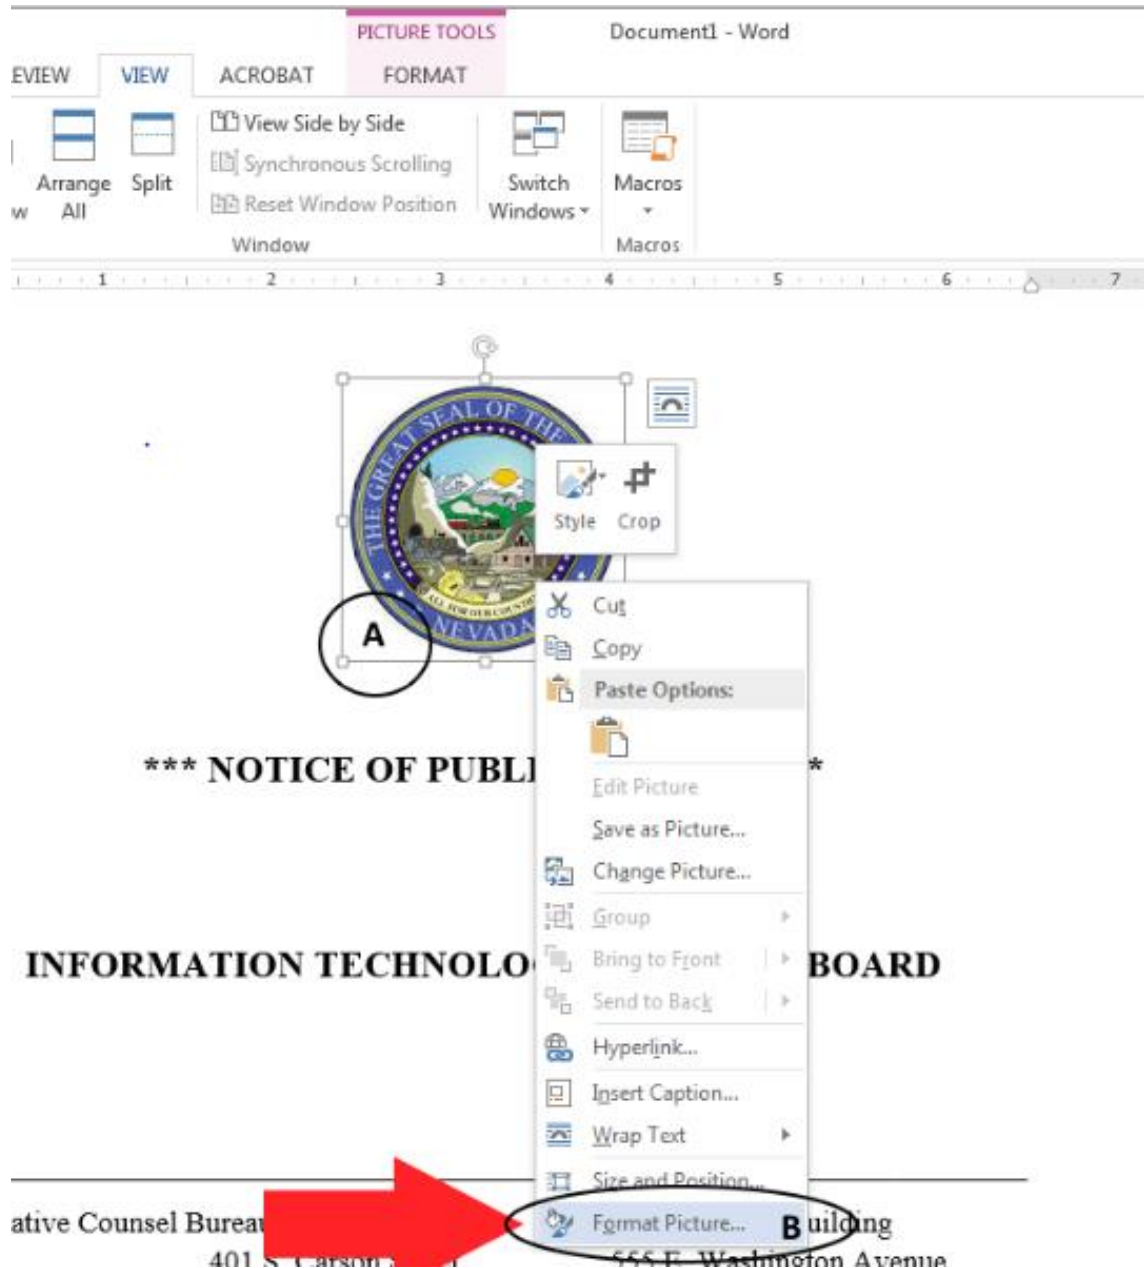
PICTURE TOOLS
Document1 - Word
EVIEW VIEW ACROBAT FORMAT

w
Arrange All
Split
View Side by Side
Synchronous Scrolling
Reset Window Position
Window
Switch Windows
Macros
Macros

1 2 3 4 5 6 7

THE GREAT SEAL OF THE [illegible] NEVADA
ALL FOR OUR COUNTRY

Style Crop

A

Cut
Copy
Paste Options:
Edit Picture
Save as Picture...
Change Picture...
Group
Bring to Front
Send to Back
Hyperlink...
Insert Caption...
Wrap Text
Size and Position...
Format Picture...
B

*** NOTICE OF PUBL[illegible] *

INFORMATION TECHNOLO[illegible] BOARD

ative Counsel Burea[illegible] uilding
401 S. Carson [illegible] 555 E. Washington Avenue